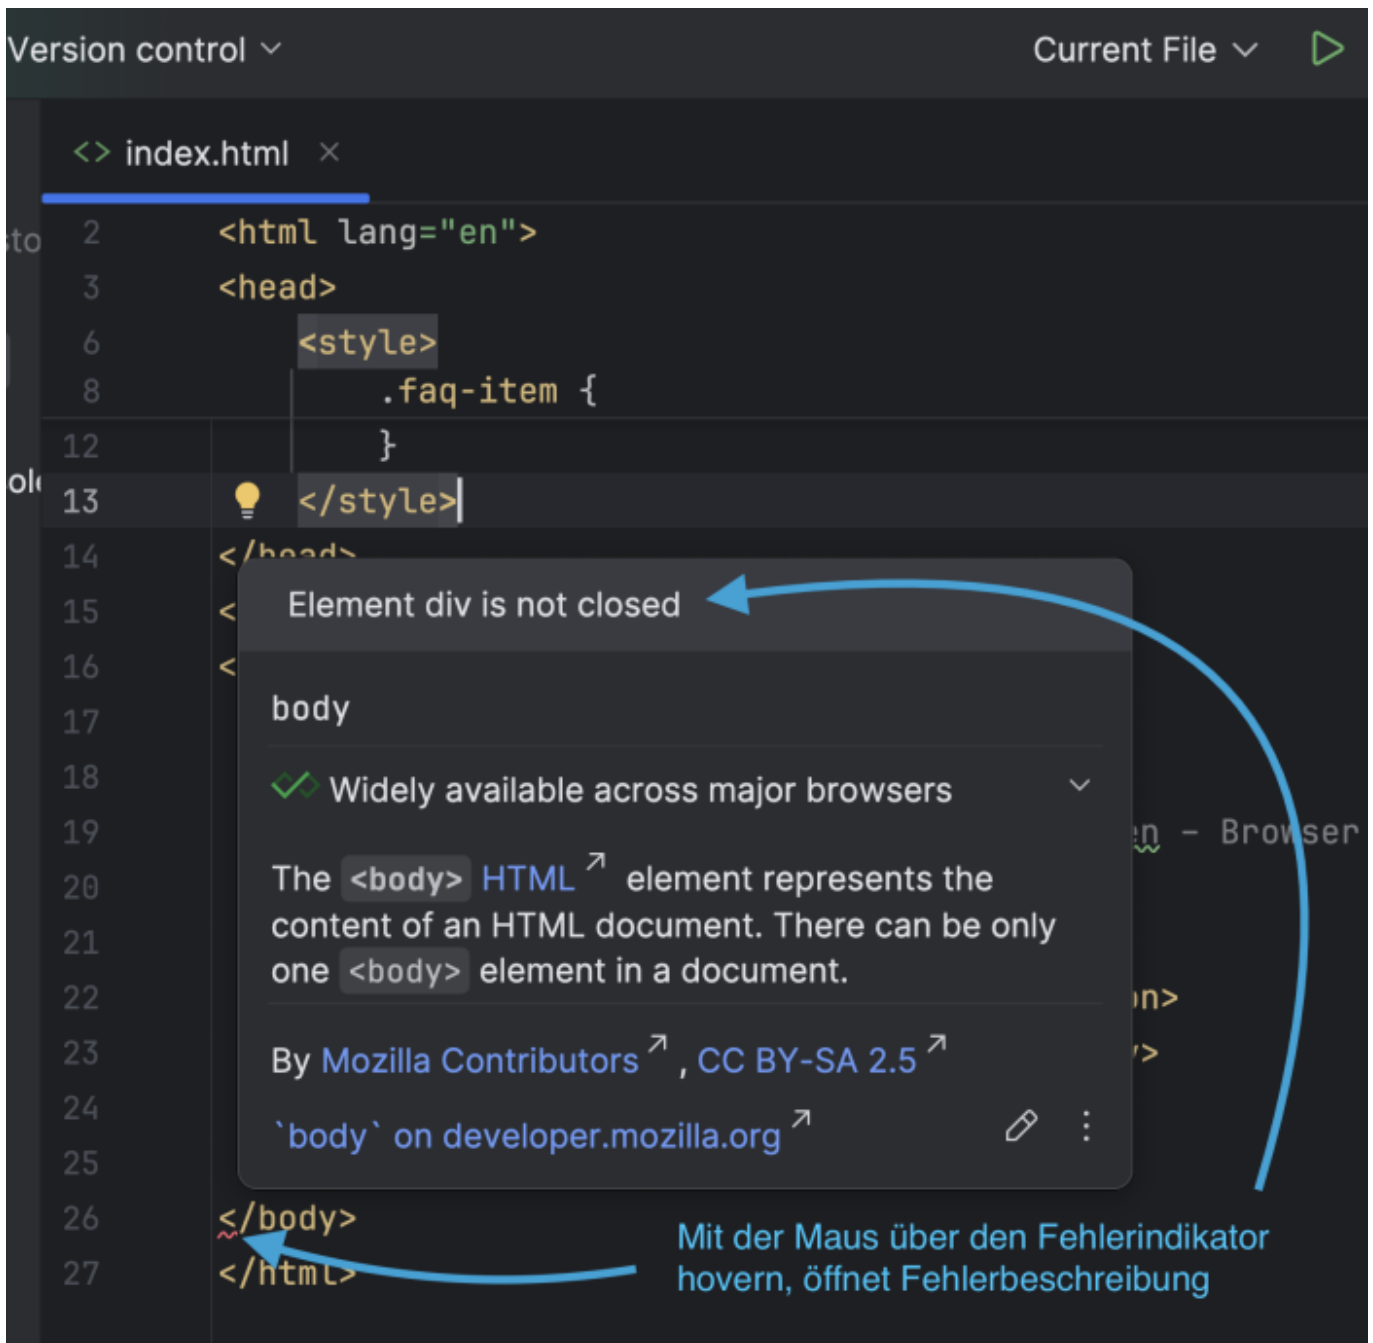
Version control ⌄ Current File ⌄

<> index.html ×

sto
ol

2 <html lang="en">
3 <head>
6 <style>
8 .faq-item {
12 }
13 </style>
14 </head>
15 <
16 <
17
18
19 en - Browser
20
21
22 n>
23 >
24
25
26 </body>
27 </html>

Element div is not closed

body

Widely available across major browsers

The <body> HTML element represents the content of an HTML document. There can be only one <body> element in a document.

By Mozilla Contributors, CC BY-SA 2.5

`body` on developer.mozilla.org

Mit der Maus über den Fehlerindikator hovern, öffnet Fehlerbeschreibung